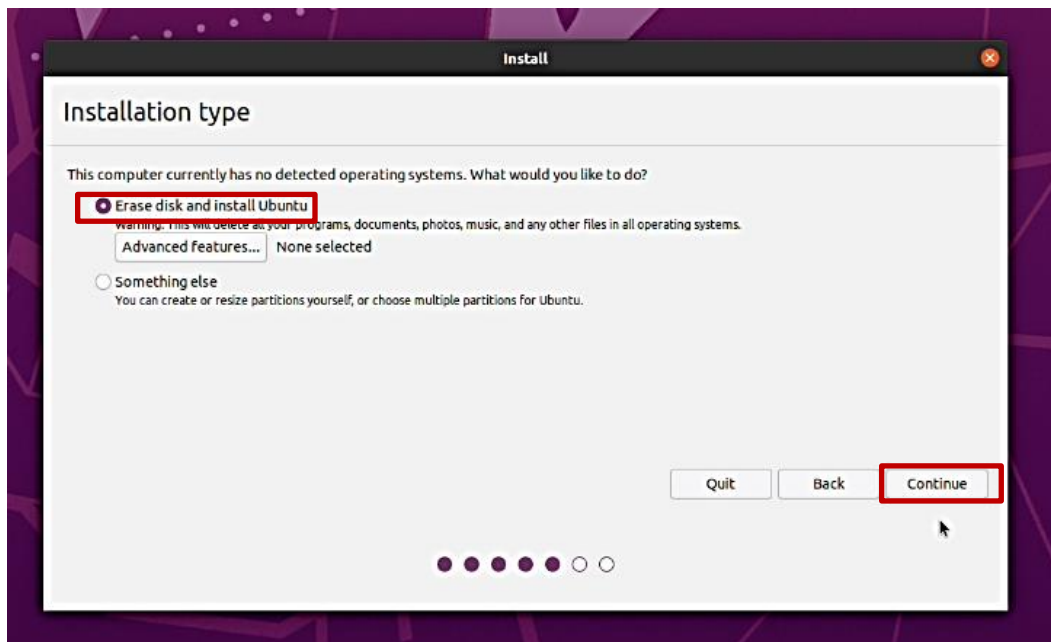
Install

Installation type

This computer currently has no detected operating systems. What would you like to do?

Erase disk and install Ubuntu

Warning: This will delete all your programs, documents, photos, music, and any other files in all operating systems.

Advanced features... None selected

Something else

You can create or resize partitions yourself, or choose multiple partitions for Ubuntu.

Quit Back Continue